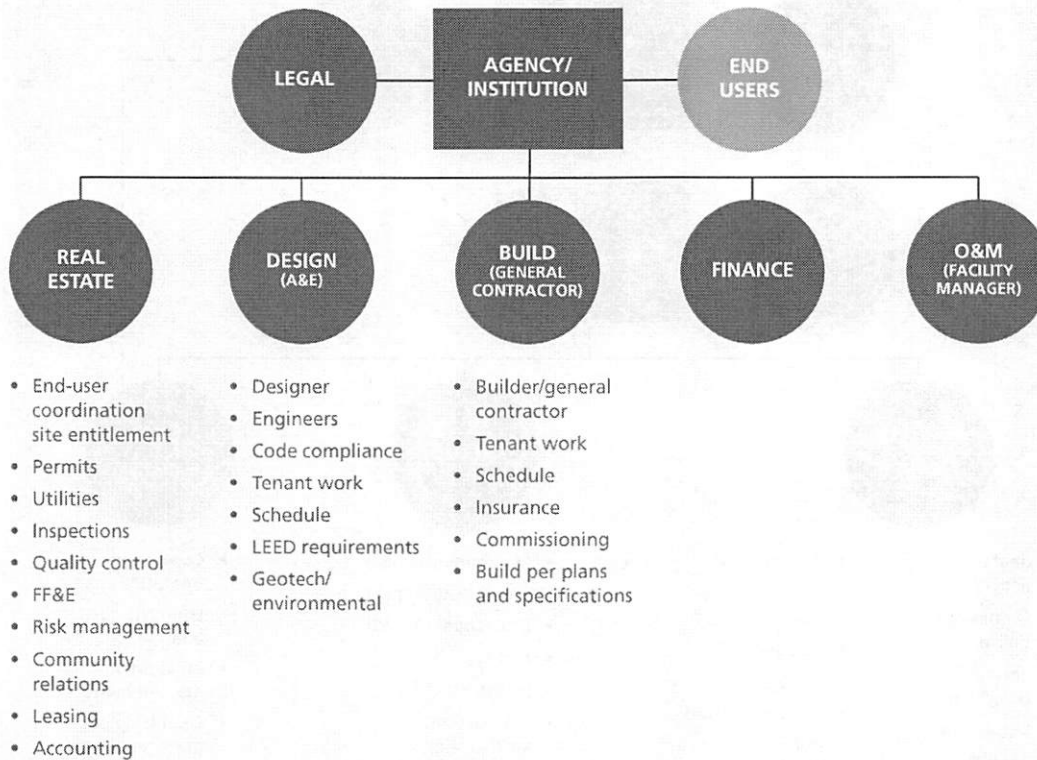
LEGAL

AGENCY/ INSTITUTION

END USERS

REAL ESTATE

DESIGN (A&E)

BUILD (GENERAL CONTRACTOR)

FINANCE

O&M (FACILITY MANAGER)

- End-user coordination site entitlement
- Permits
- Utilities
- Inspections
- Quality control
- FF&E
- Risk management
- Community relations
- Leasing
- Accounting

- Designer
- Engineers
- Code compliance
- Tenant work
- Schedule
- LEED requirements
- Geotech/ environmental

- Builder/general contractor
- Tenant work
- Schedule
- Insurance
- Commissioning
- Build per plans and specifications